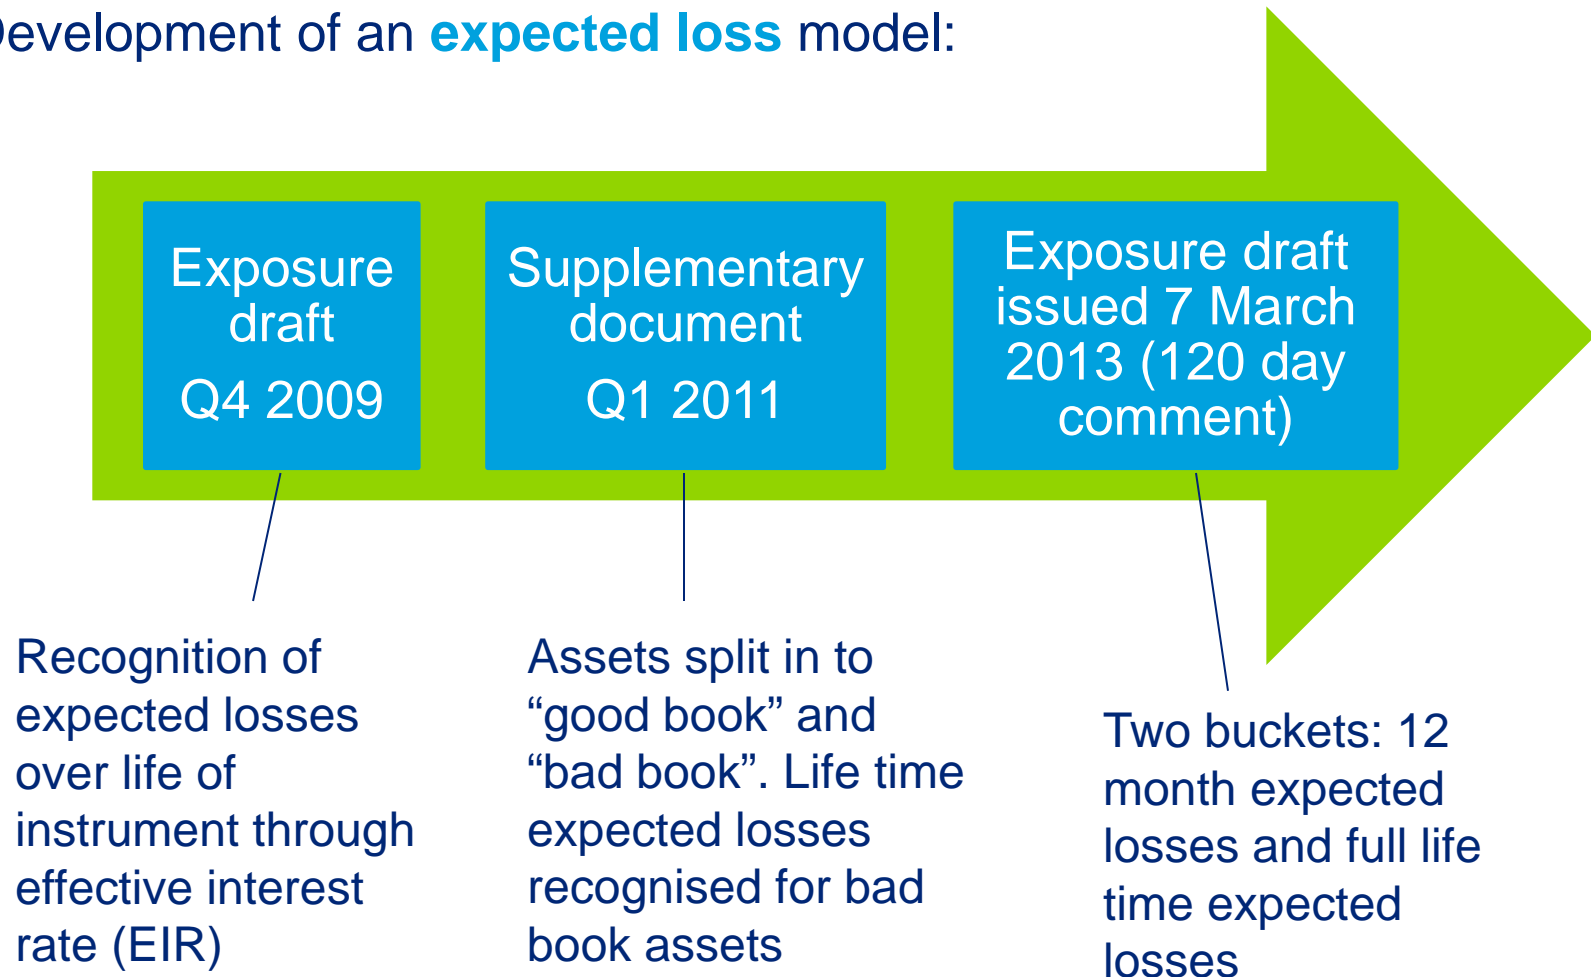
evelopment of an expected loss model:

Exposure draft
Q4 2009

Supplementary document
Q1 2011

Exposure draft issued 7 March 2013 (120 day comment)

Recognition of expected losses over life of instrument through effective interest rate (EIR)

Assets split in to “good book” and “bad book”. Life time expected losses recognised for bad book assets

Two buckets: 12 month expected losses and full life time expected losses